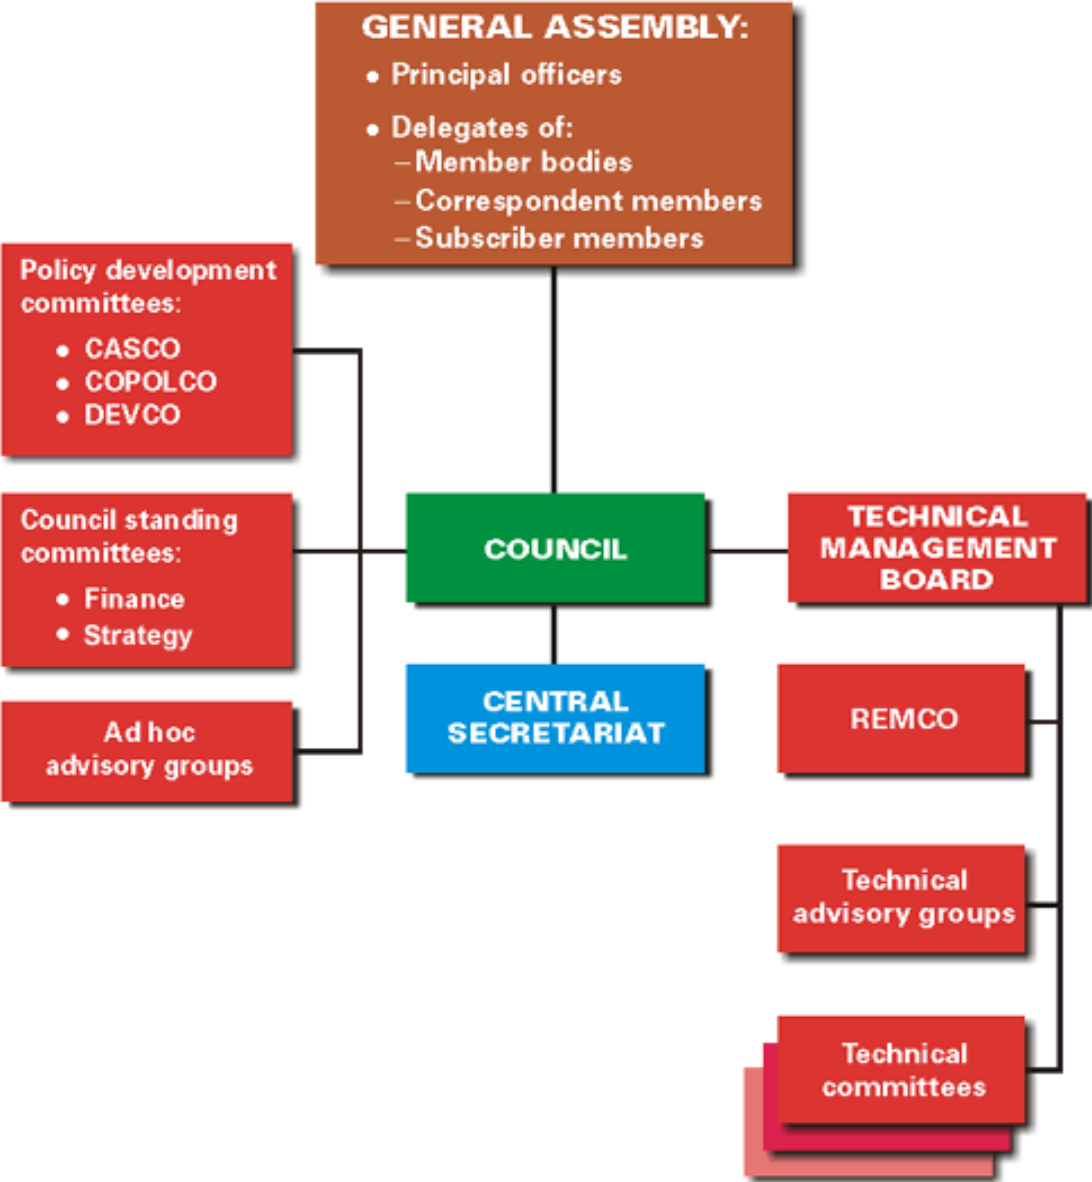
GENERAL ASSEMBLY:
• Principal officers
• Delegates of:
– Member bodies
– Correspondent members
– Subscriber members

Policy development committees:
• CASCO
• COPOLCO
• DEVCO

Council standing committees:
• Finance
• Strategy

Ad hoc advisory groups

COUNCIL

CENTRAL SECRETARIAT

TECHNICAL MANAGEMENT BOARD

REMCO

Technical advisory groups

Technical committees